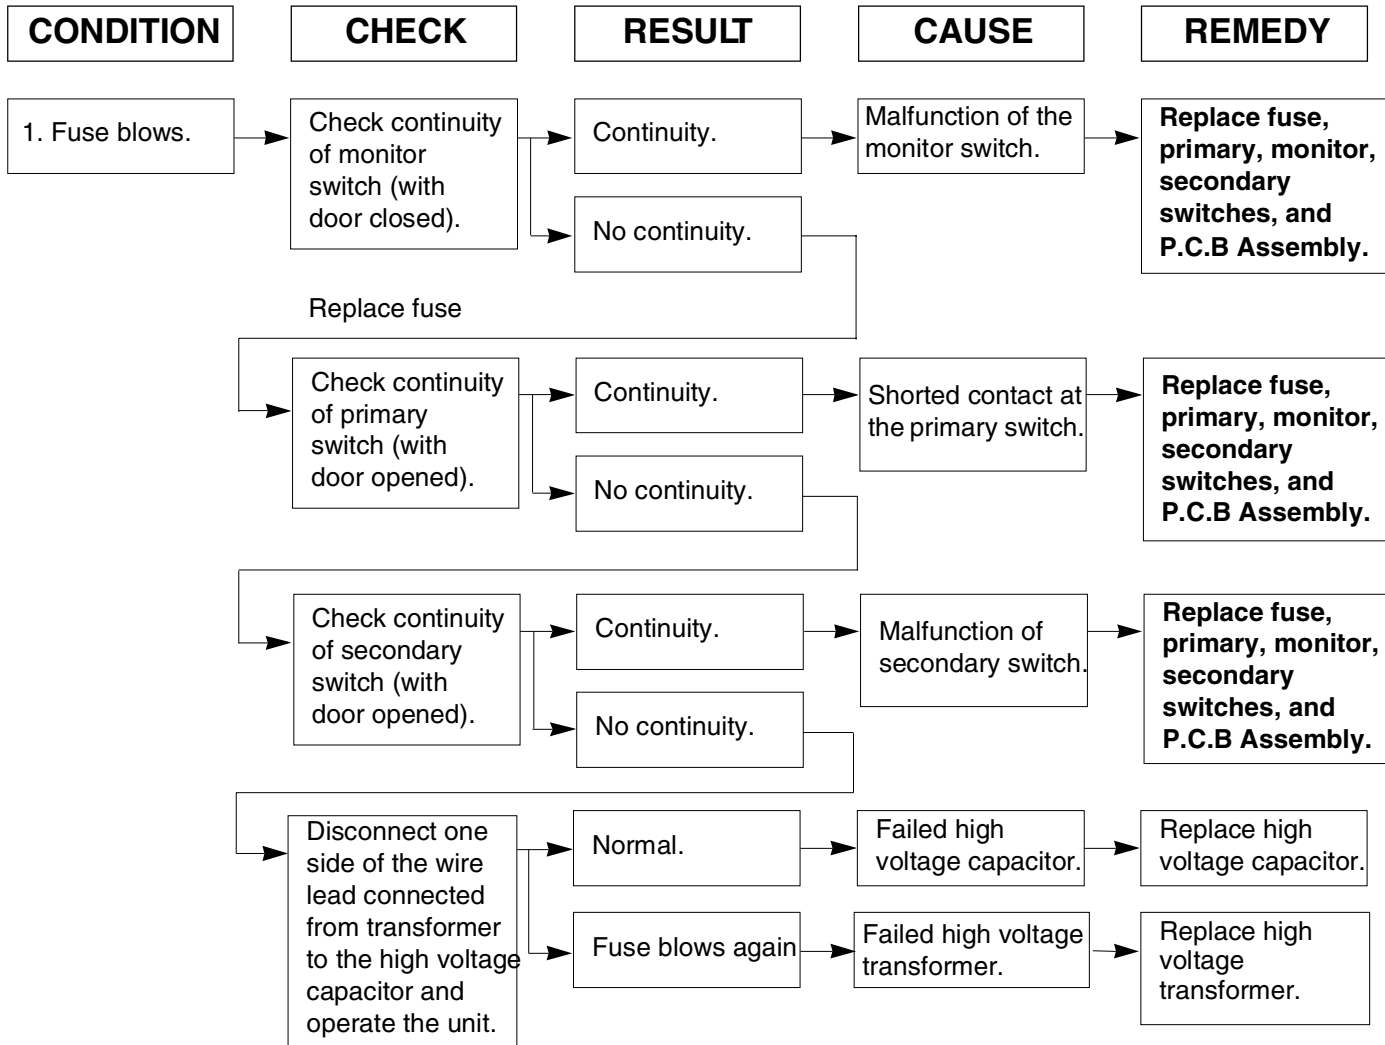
CONDITION

CHECK

RESULT

CAUSE

REMEDY

1. Fuse blows.

Check continuity of monitor switch (with door closed).

Continuity.

Malfunction of the monitor switch.

**Replace fuse, primary, monitor, secondary switches, and P.C.B Assembly.**

No continuity.

Replace fuse

Check continuity of primary switch (with door opened).

Continuity.

Shorted contact at the primary switch.

**Replace fuse, primary, monitor, secondary switches, and P.C.B Assembly.**

No continuity.

Check continuity of secondary switch (with door opened).

Continuity.

Malfunction of secondary switch.

**Replace fuse, primary, monitor, secondary switches, and P.C.B Assembly.**

No continuity.

Disconnect one side of the wire lead connected from transformer to the high voltage capacitor and operate the unit.

Normal.

Failed high voltage capacitor.

Replace high voltage capacitor.

Fuse blows again

Failed high voltage transformer.

Replace high voltage transformer.